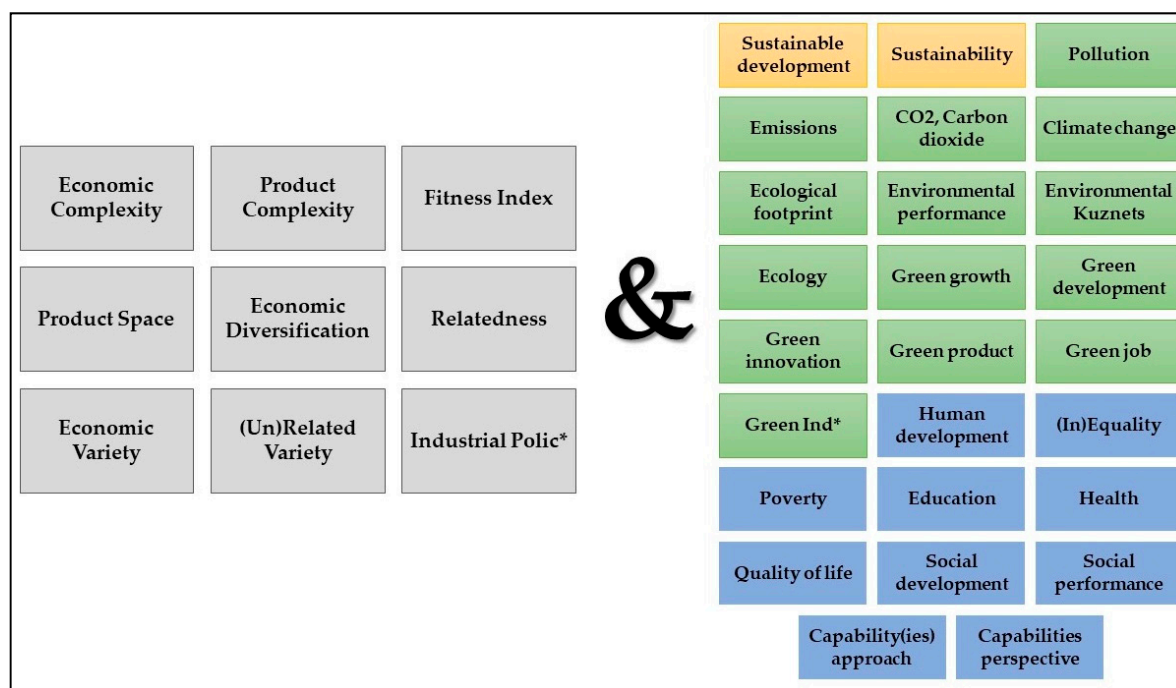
| Economic Complexity | Product Complexity | Fitness Index |
|---|---|---|
| Product Space | Economic Diversification | Relatedness |
| Economic Variety | (Un)Related Variety | Industrial Polic* |

&

| Sustainable development | Sustainability | Pollution |
|---|---|---|
| Emissions | CO2, Carbon dioxide | Climate change |
| Ecological footprint | Environmental performance | Environmental Kuznets |
| Ecology | Green growth | Green development |
| Green innovation | Green product | Green job |
| Green Ind* | Human development | (In)Equality |
| Poverty | Education | Health |
| Quality of life | Social development | Social performance |

Capability(ies) approach

Capabilities perspective